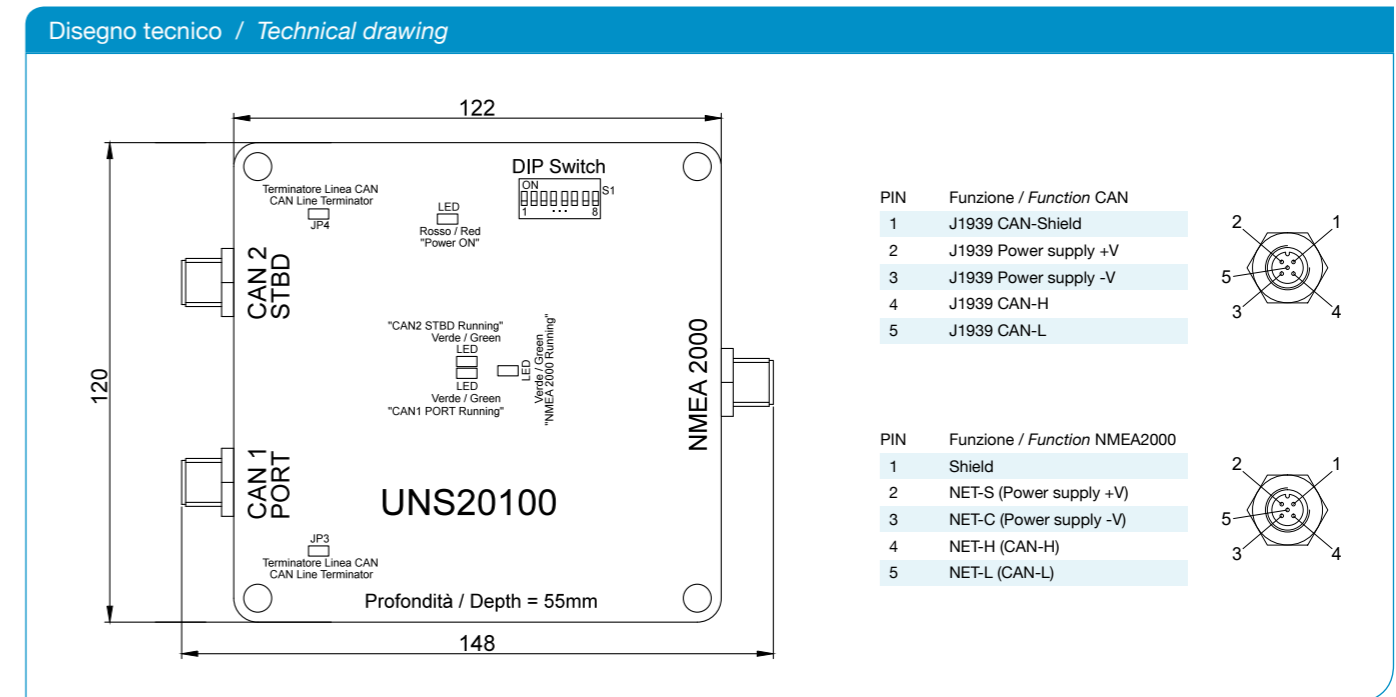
Disegno tecnico / *Technical drawing*

122

DIP Switch

ON
S1
1 ... 8

Terminatore Linea CAN
CAN Line Terminator
JP4

LED
Rosso / Red
"Power ON"

CAN 2
STBD

"CAN2 STBD Running"
Verde / Green
LED

LED
Verde / Green
"CAN1 PORT Running"

LED
Verde / Green
"NMEA 2000 Running"

NMEA 2000

120

CAN 1
PORT

UNS20100

JP3
Terminatore Linea CAN
CAN Line Terminator

Profondità / Depth = 55mm

148

| PIN | Funzione / *Function* CAN |
|---|---|
| 1 | J1939 CAN-Shield |
| 2 | J1939 Power supply +V |
| 3 | J1939 Power supply -V |
| 4 | J1939 CAN-H |
| 5 | J1939 CAN-L |

2 1
5
3 4

| PIN | Funzione / *Function* NMEA2000 |
|---|---|
| 1 | Shield |
| 2 | NET-S (Power supply +V) |
| 3 | NET-C (Power supply -V) |
| 4 | NET-H (CAN-H) |
| 5 | NET-L (CAN-L) |

2 1
5
3 4